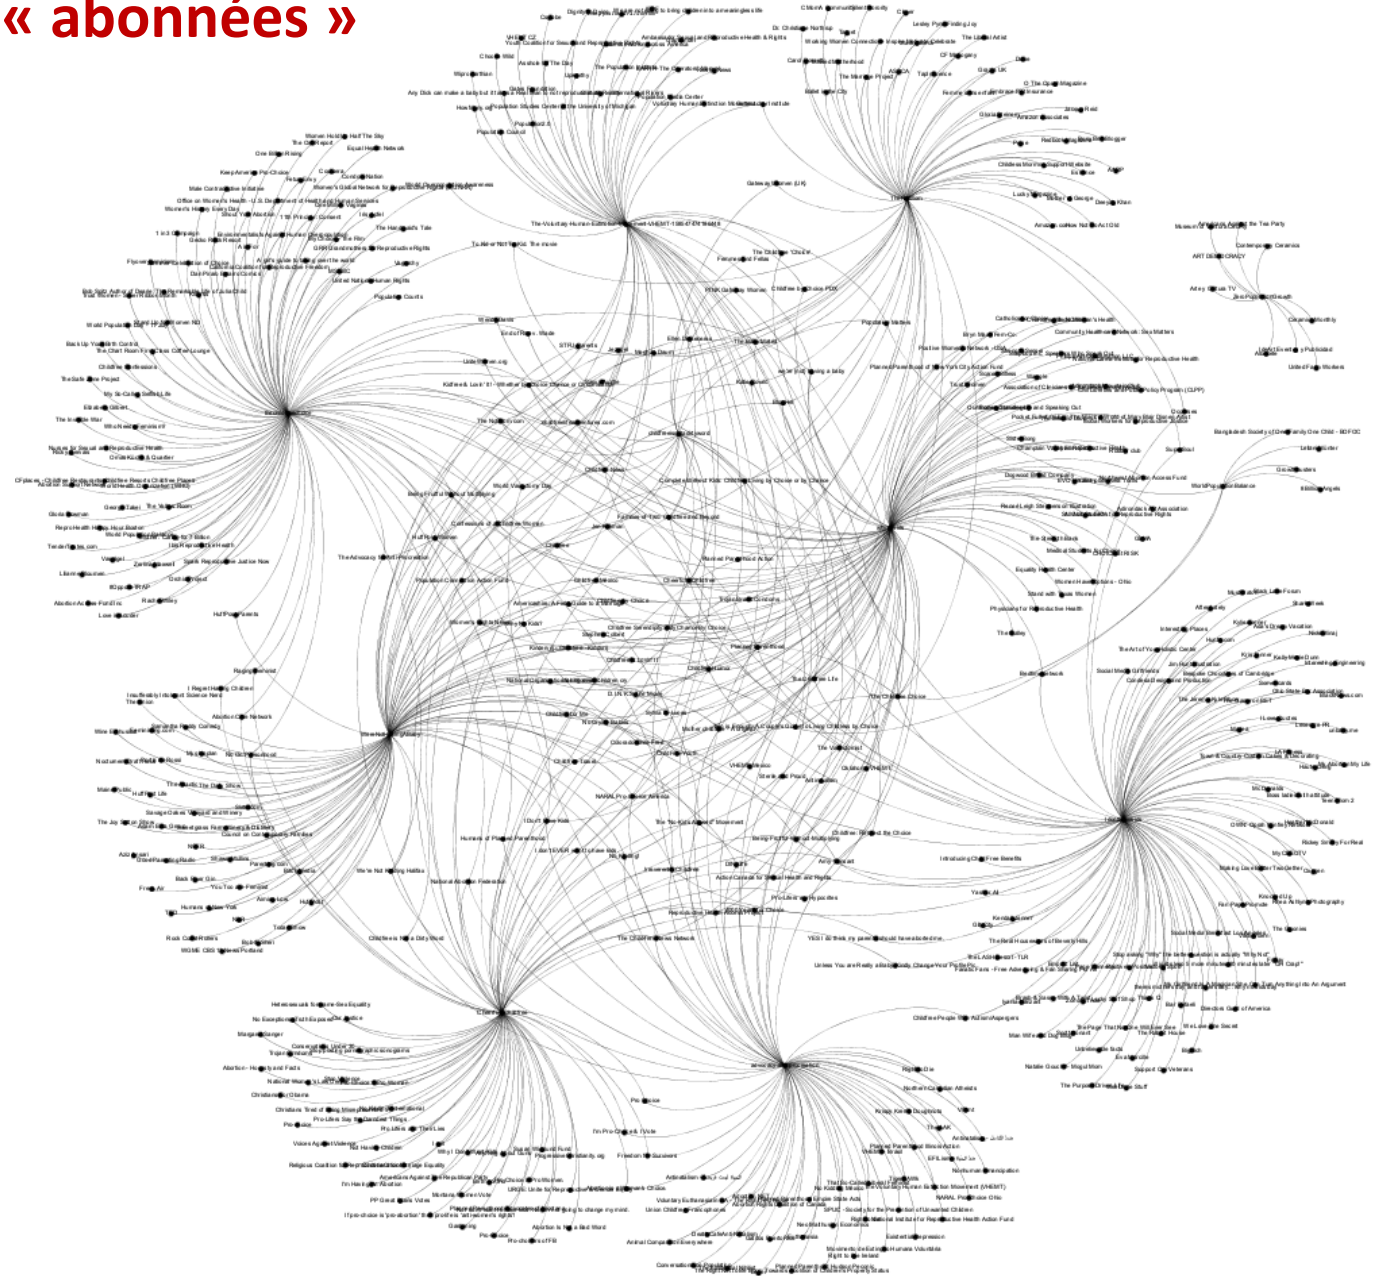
« abonnées »

Women Hold Up Half The Sky
Equal Health Network
Keep America Pro-Choice
Male Contraceptive Initiative
Office on Women's Health - U.S. Department of Health and Human Services
Women's History Every Day
The Handmaid's Tale
Reproductive Rights
United Nations Human Rights
Population Counts
The Voluntary Human Extinction Movement (VHEMT) - 1986-01-01 (Internet)
To Have Not To Kid: The movie
Population Studies Center at the University of Michigan
Population Council
Voluntary Human Extinction Movement Institute
Dr. Christiane Northrup
Working Women Connection
The Liberal Activist
Amazon Associates
Childless Mothers Support Network
Gateway Women (UK)
The Childless Choice
PINK Gateway Women
Childfree by Choice PDX
Population Matters
Planned Parenthood of New York City Action Fund
Community Healthcare Network
Reproductive Health
Museum of Contemporary Art
Contemporary Ceramics
ART DEMOCRACY
Artsy Canvas TV
United Farm Workers
Bangladesh Society of One Family One Child - BDFOC
World Population Balance
World Vasectomy Day
Being Fruitful Without Multiplying
Confessions of a Childfree Woman
Planned Parenthood Action
Childfree by Choice
Childfree Life
The Childfree Choice
Childfree Birthday Club
Physicians for Reproductive Health
Medical Students for Choice
NARAL Pro-Choice America
The "No-Kids-Allowed" Movement
Being Fruitful Without Multiplying
Childless by Choice
Introducing Childfree Benefits
National Abortion Federation
The Childfree Women Network
We're Not Having Babies
Childfree is Not a Dirty Word
Humans of Planned Parenthood
I Don't Have Kids
I Don't EVER Want to have kids
NARAL Pro-Choice Ohio
National Institute for Reproductive Health Action Fund
Unless You are Really a Baby Daddy, Change Your Profile Pic
Childfree People Hate Asparagus
Heterosexuals for Same-Sex Equality
Abortion - History and Facts
Christians for Equality
Voices Against Violence
Religious Coalition for Reproductive Choice
Pro-choice
Pro-Choices of PR
Abortion is Not a Bad Word
I'm Pro-Choice & I Vote
Freedom to Succeed
Voluntary Euthanasia Society
Animal Companions Everywhere
Planned Parenthood Global
Stand with Texas Women
Equality Health Center
Women Have Options - Ohio
The Valley
Social Media Girlfriends
Interesting Engineering
Humans of New York
Planned Parenthood Generation Action
Rock Cat Rescue
Natalie Gauci
Support Our Veterans
Rights
Abortion Access Front